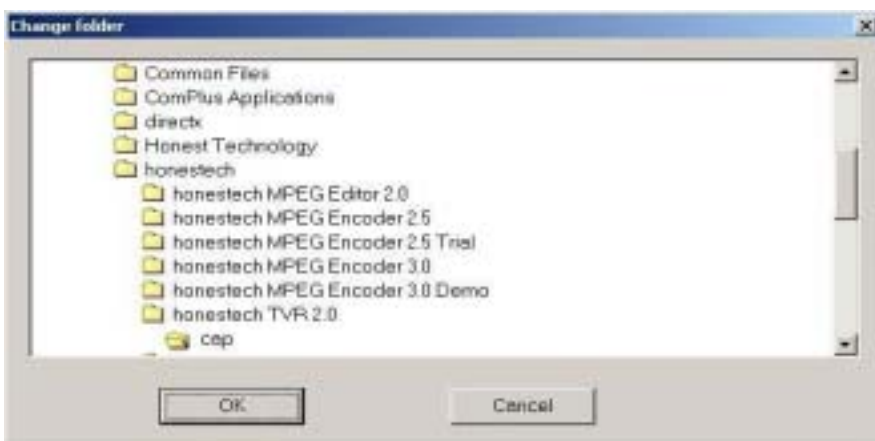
Change folder

Common Files
ComPlus Applications
directx
Honest Technology
honestech
honestech MPEG Editor 2.0
honestech MPEG Encoder 2.5
honestech MPEG Encoder 2.5 Trial
honestech MPEG Encoder 3.0
honestech MPEG Encoder 3.0 Demo
honestech TVR 2.0
cap

OK
Cancel